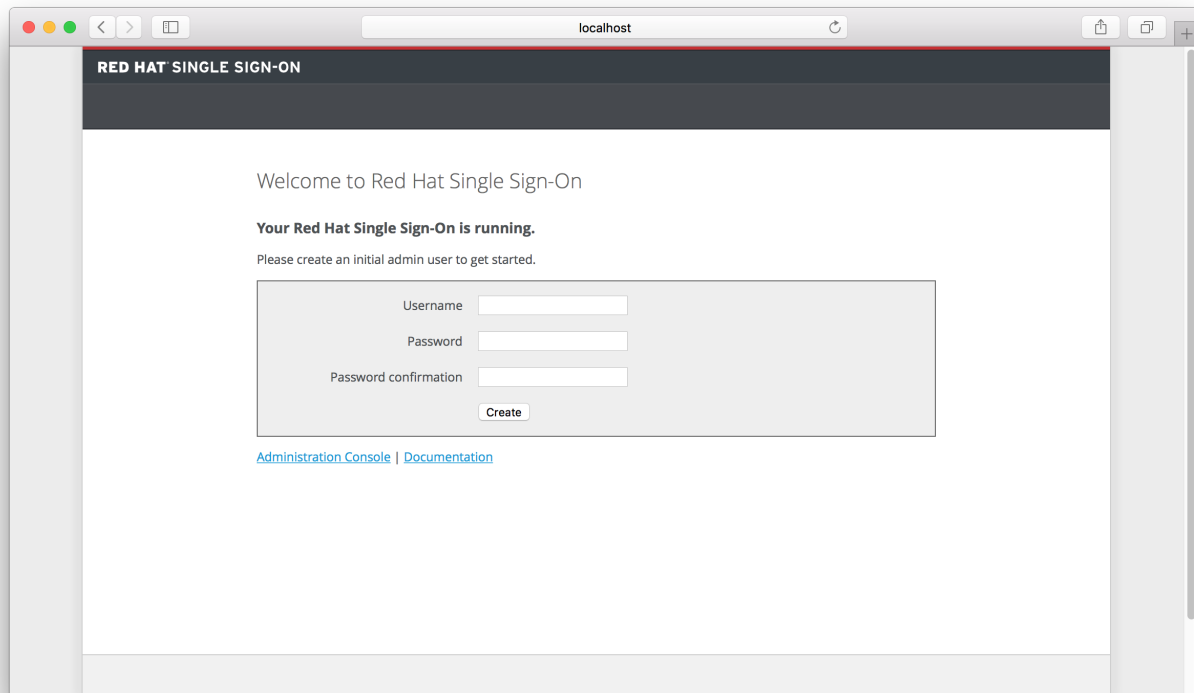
localhost

RED HAT SINGLE SIGN-ON

Welcome to Red Hat Single Sign-On

Your Red Hat Single Sign-On is running.

Please create an initial admin user to get started.

Username

Password

Password confirmation

Create

Administration Console | Documentation